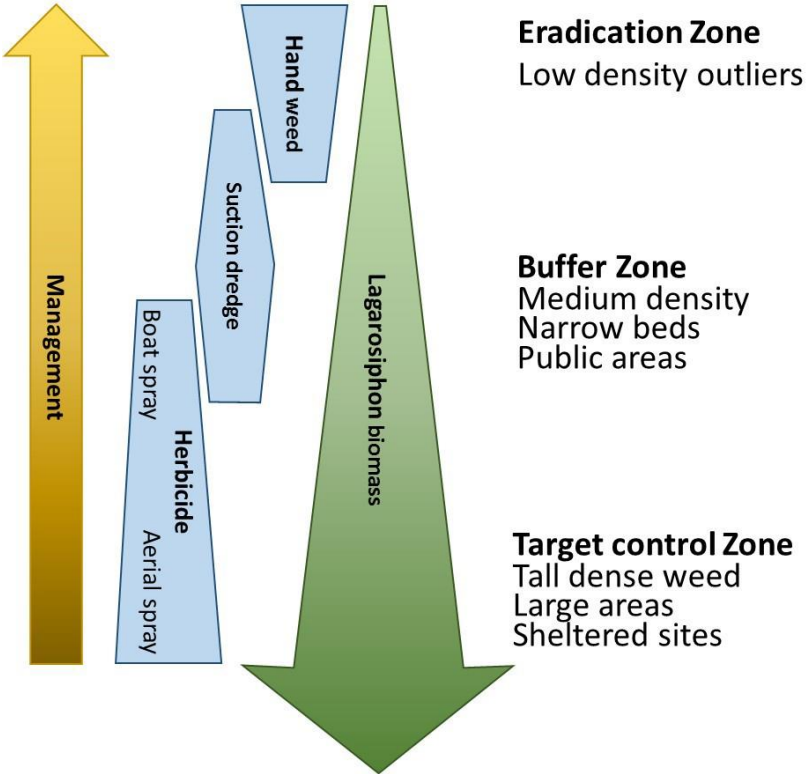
Management

Boat spray
Herbicide
Aerial spray

Suction dredge

Hand weed

Lagarosiphon biomass

Eradication Zone
Low density outliers

Buffer Zone
Medium density
Narrow beds
Public areas

Target control Zone
Tall dense weed
Large areas
Sheltered sites